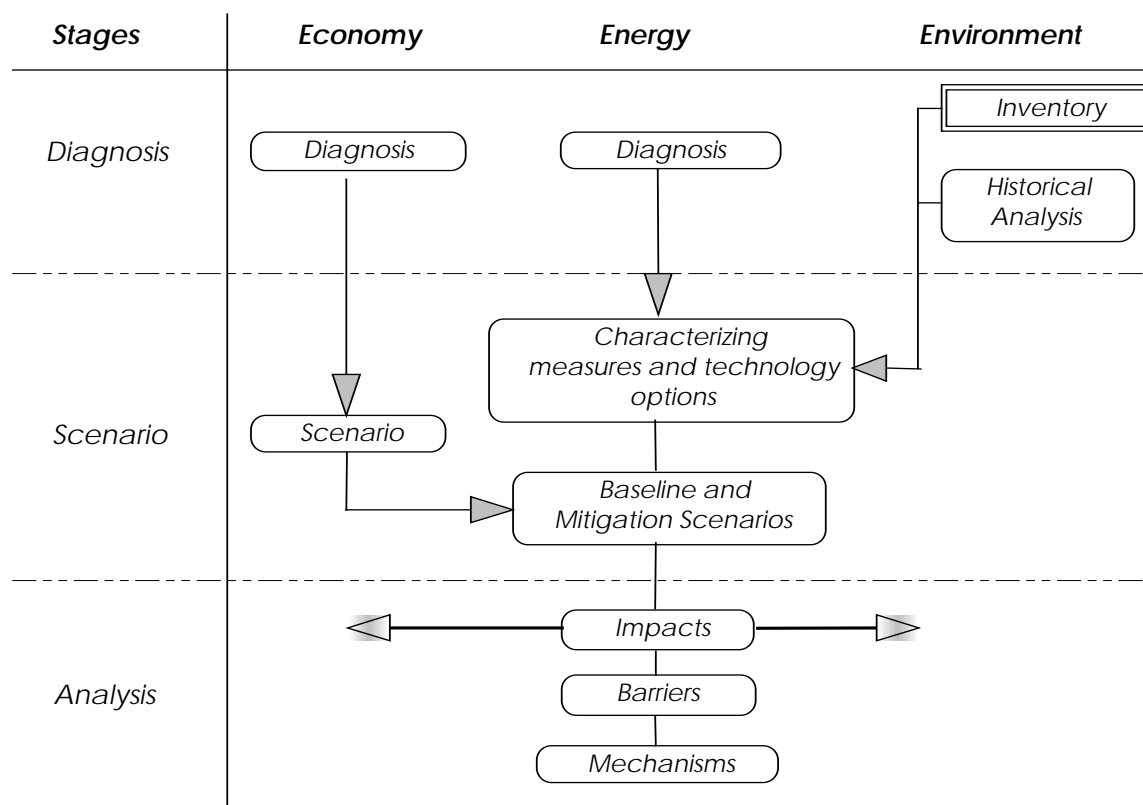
| Stages | Economy | Energy | Environment |
|---|---|---|---|
| Diagnosis | Diagnosis | Diagnosis | Inventory |
| | | | Historical Analysis |
| Scenario | | Characterizing measures and technology options | |
| | Scenario | Baseline and Mitigation Scenarios | |
| Analysis | | Impacts | |
| | | Barriers | |
| | | Mechanisms | |